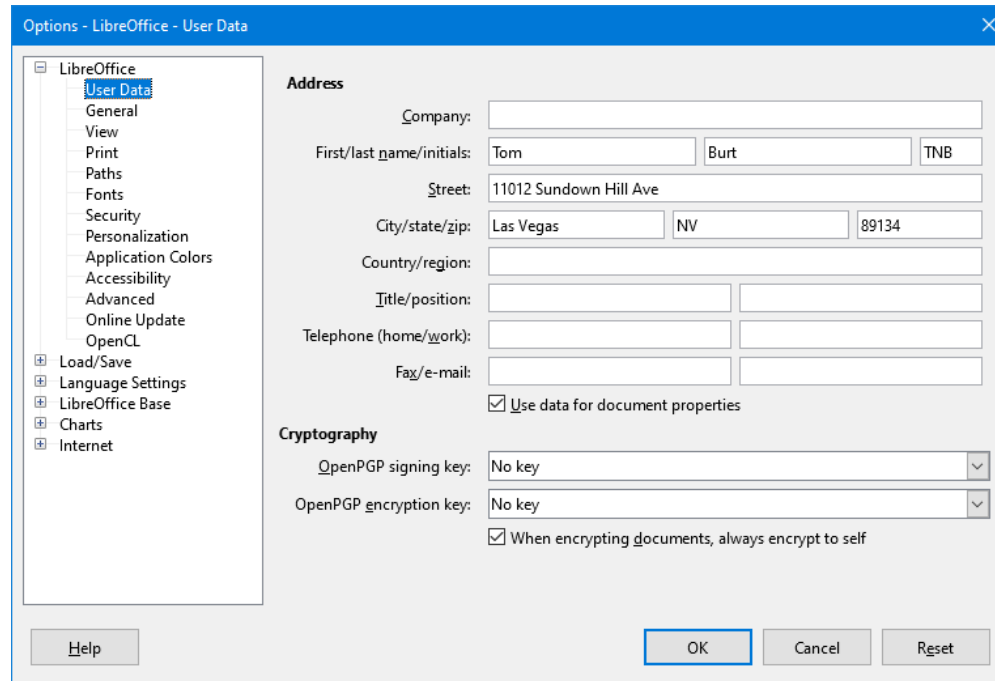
Options - LibreOffice - User Data

LibreOffice
User Data
General
View
Print
Paths
Fonts
Security
Personalization
Application Colors
Accessibility
Advanced
Online Update
OpenCL
Load/Save
Language Settings
LibreOffice Base
Charts
Internet

Address

Company:

First/last name/initials: Tom Burt TNB

Street: 11012 Sundown Hill Ave

City/state/zip: Las Vegas NV 89134

Country/region:

Title/position:

Telephone (home/work):

Fax/e-mail:

Use data for document properties

Cryptography

OpenPGP signing key: No key

OpenPGP encryption key: No key

When encrypting documents, always encrypt to self

Help

OK

Cancel

Reset